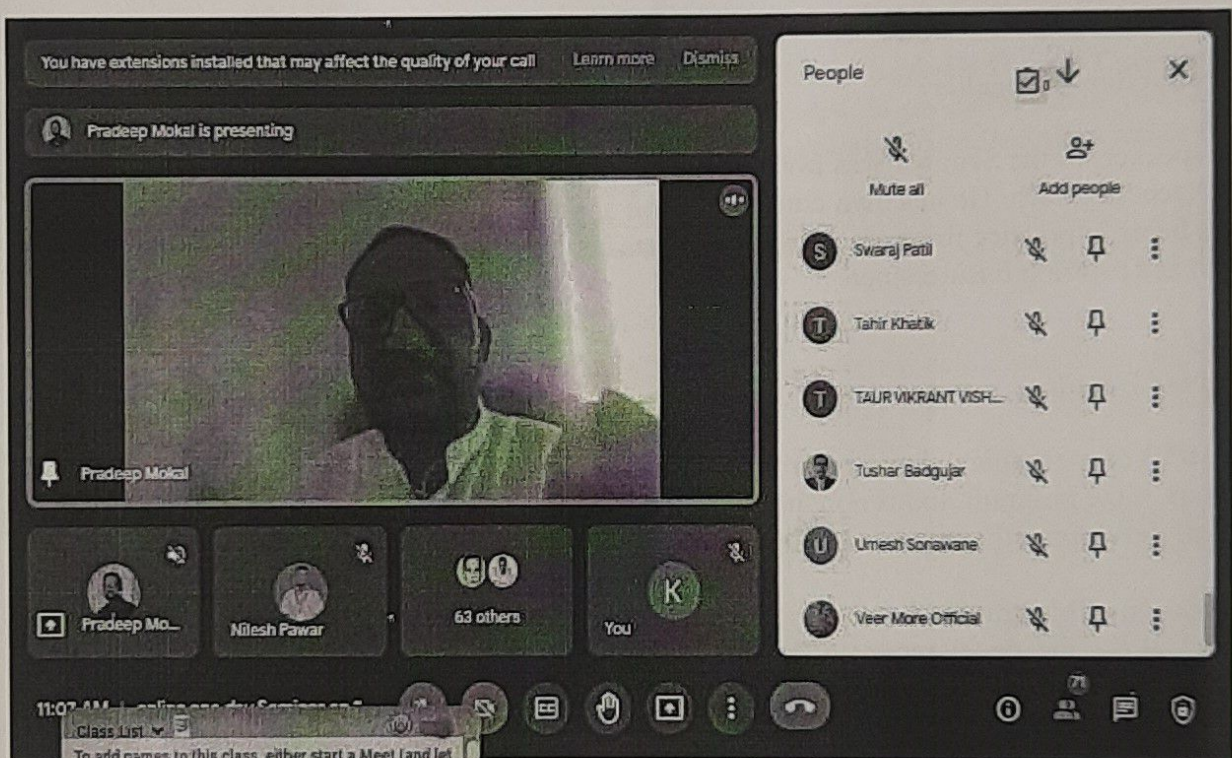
You have extensions installed that may affect the quality of your call Learn more Dismiss

Pradeep Mokal is presenting

Pradeep Mokal

Pradeep Mo...

Nilesh Pawar

63 others

K

You

11:07 AM | online one day Seminar on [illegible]

Class List

To add names to this class, either start a Meet (and let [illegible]

People

Mute all

Add people

S Swaraj Patil

T Tahir Khatik

T TAUR VIKRANT VISH...

Tushar Badgujar

U Umesh Sonawane

Veer More Official

71